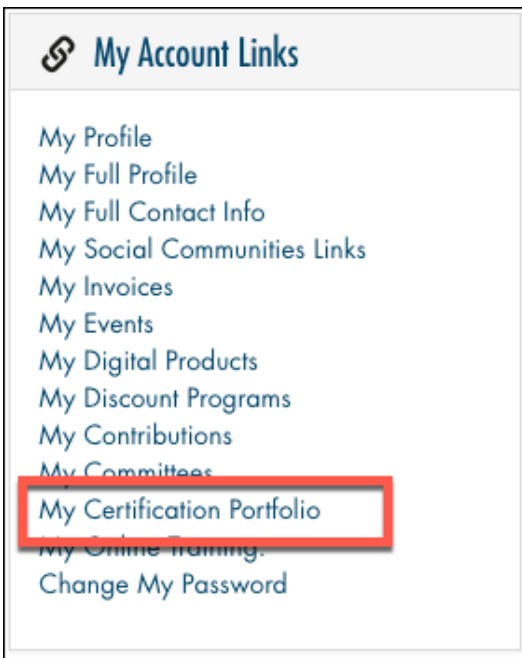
My Account Links

My Profile
My Full Profile
My Full Contact Info
My Social Communities Links
My Invoices
My Events
My Digital Products
My Discount Programs
My Contributions
My Committees
My Certification Portfolio
My Online Training.
Change My Password